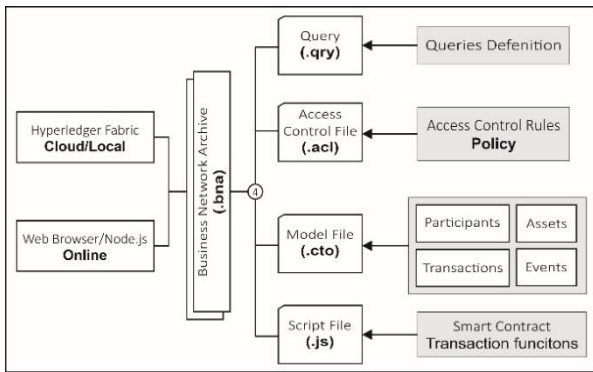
Hyperledger Fabric
Cloud/Local

Web Browser/Node.js
Online

Business Network Archive
(.bna)

4

Query
(.qry)

Queries Defenition

Access Control File
(.acl)

Access Control Rules
Policy

Model File
(.cto)

Participants

Assets

Transactions

Events

Script File
(.js)

Smart Contract
Transaction funcitons